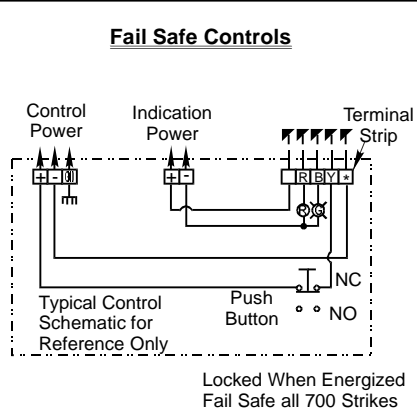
Fail Safe Controls

Control Power

Indication Power

Terminal Strip

+ - ⏚

+ -

R B Y *

R G

NC

Push Button

NO

Typical Control Schematic for Reference Only

Locked When Energized
Fail Safe all 700 Strikes